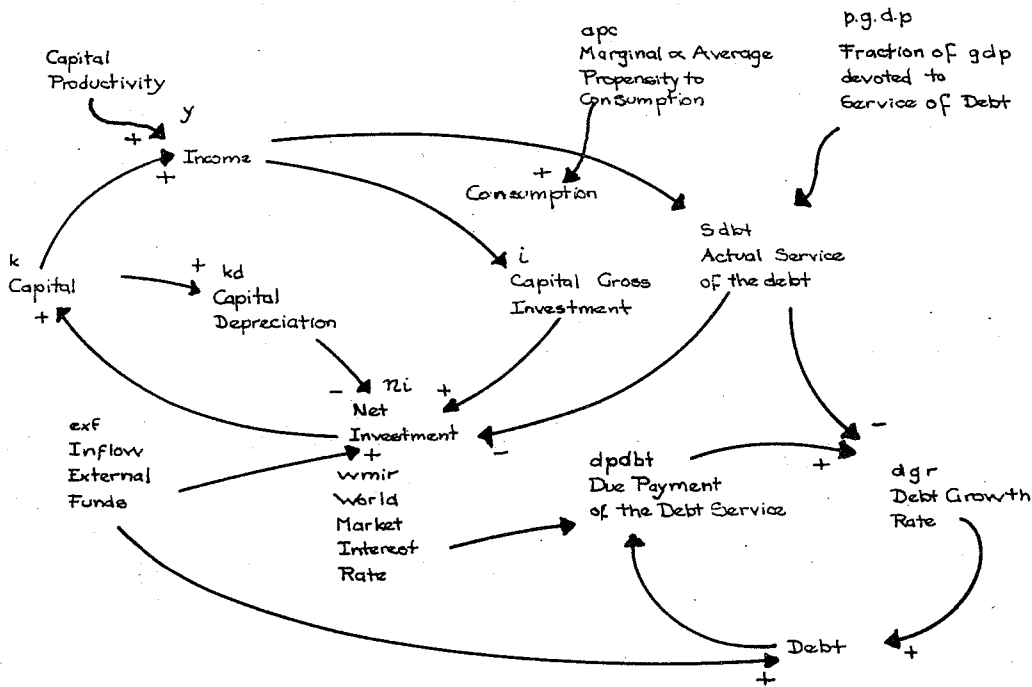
Capital Productivity

+ y
+ Income
+

apc
Marginal & Average Propensity to Consumption

+ Consumption

p.g.d.p
Fraction of gdp devoted to Service of Debt

Sdbt
Actual Service of the debt

k
Capital
+

+ kd
Capital Depreciation

i
Capital Gross Investment

– ni +
Net Investment
+

exf
Inflow External Funds

–

wmir
World Market Interest Rate

dpdbt
Due Payment of the Debt Service

+

–
dgr
Debt Growth Rate

Debt +
+